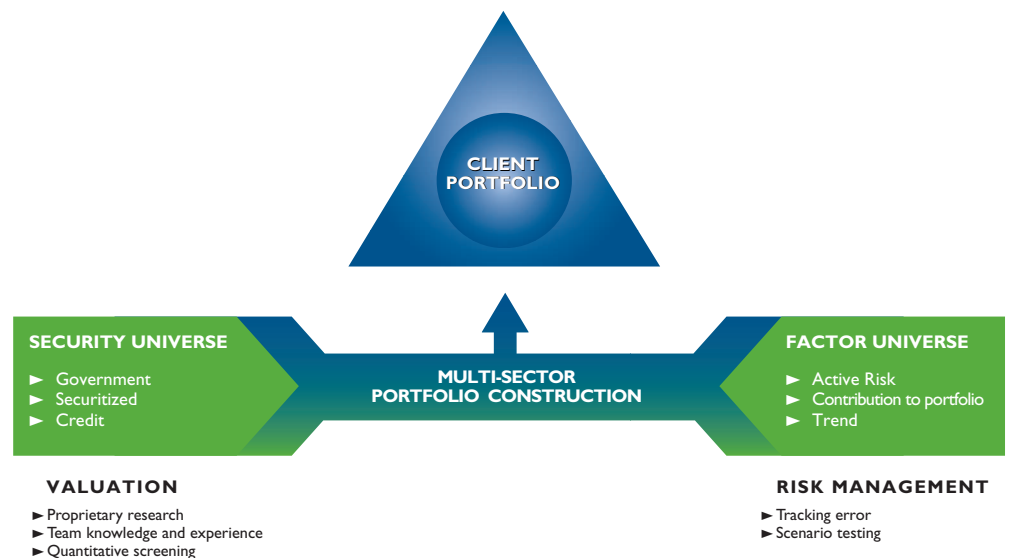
CLIENT PORTFOLIO

SECURITY UNIVERSE

► Government
► Securitized
► Credit

MULTI-SECTOR PORTFOLIO CONSTRUCTION

FACTOR UNIVERSE

► Active Risk
► Contribution to portfolio
► Trend

VALUATION

► Proprietary research
► Team knowledge and experience
► Quantitative screening

RISK MANAGEMENT

► Tracking error
► Scenario testing